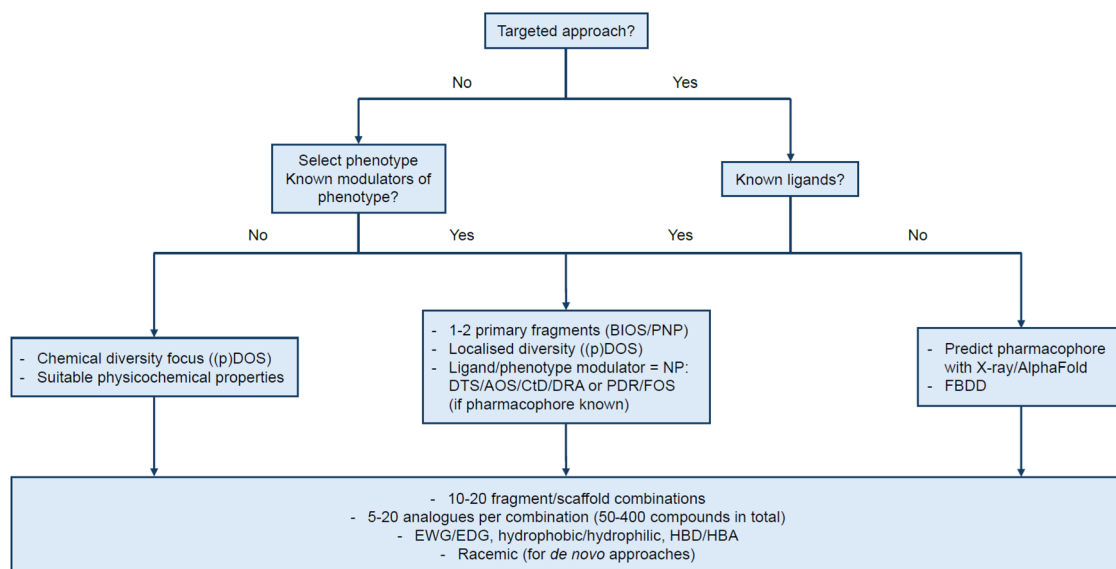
Targeted approach?

No

Yes

Select phenotype
Known modulators of phenotype?

Known ligands?

No

Yes

Yes

No

- Chemical diversity focus ((p)DOS)
- Suitable physicochemical properties

- 1-2 primary fragments (BIOS/PNP)
- Localised diversity ((p)DOS)
- Ligand/phenotype modulator = NP: DTS/AOS/CtD/DRA or PDR/FOS (if pharmacophore known)

- Predict pharmacophore with X-ray/AlphaFold
- FBDD

- 10-20 fragment/scaffold combinations
- 5-20 analogues per combination (50-400 compounds in total)
- EWG/EDG, hydrophobic/hydrophilic, HBD/HBA
- Racemic (for de novo approaches)